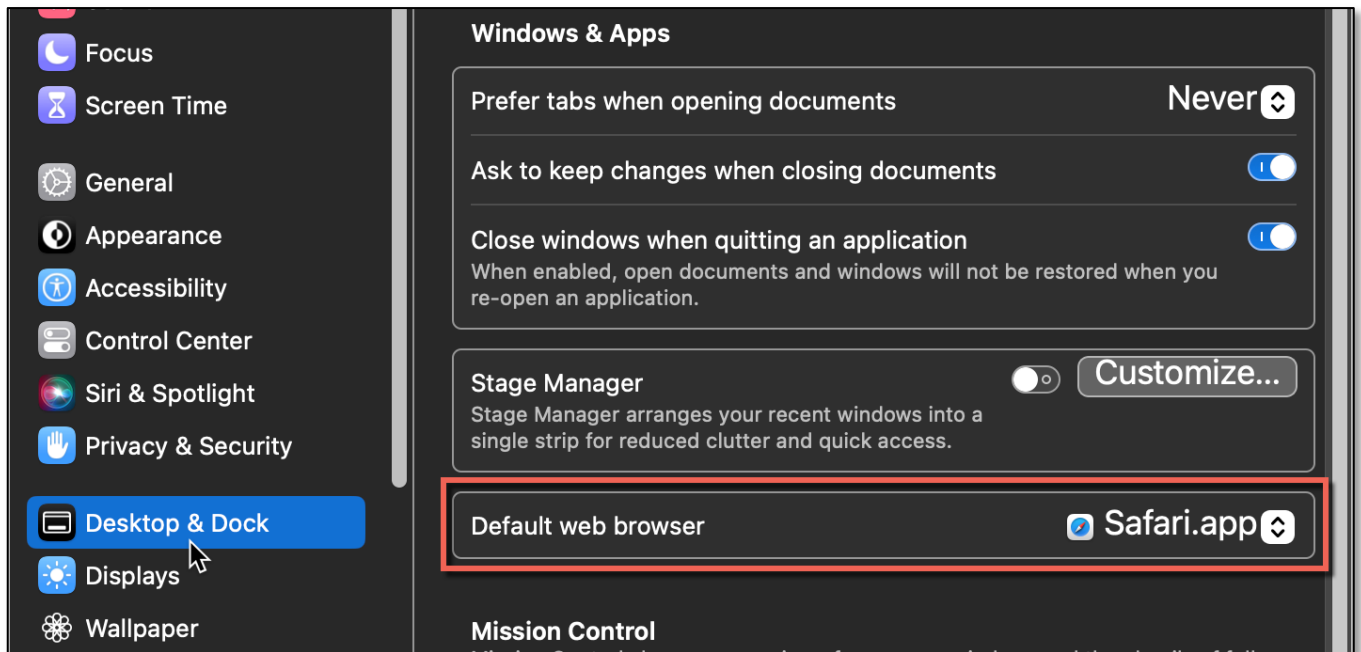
Focus
Screen Time
General
Appearance
Accessibility
Control Center
Siri & Spotlight
Privacy & Security
Desktop & Dock
Displays
Wallpaper

Windows & Apps

Prefer tabs when opening documents
Never

Ask to keep changes when closing documents

Close windows when quitting an application
When enabled, open documents and windows will not be restored when you re-open an application.

Stage Manager
Stage Manager arranges your recent windows into a single strip for reduced clutter and quick access.
Customize...

Default web browser
Safari.app

Mission Control
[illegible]